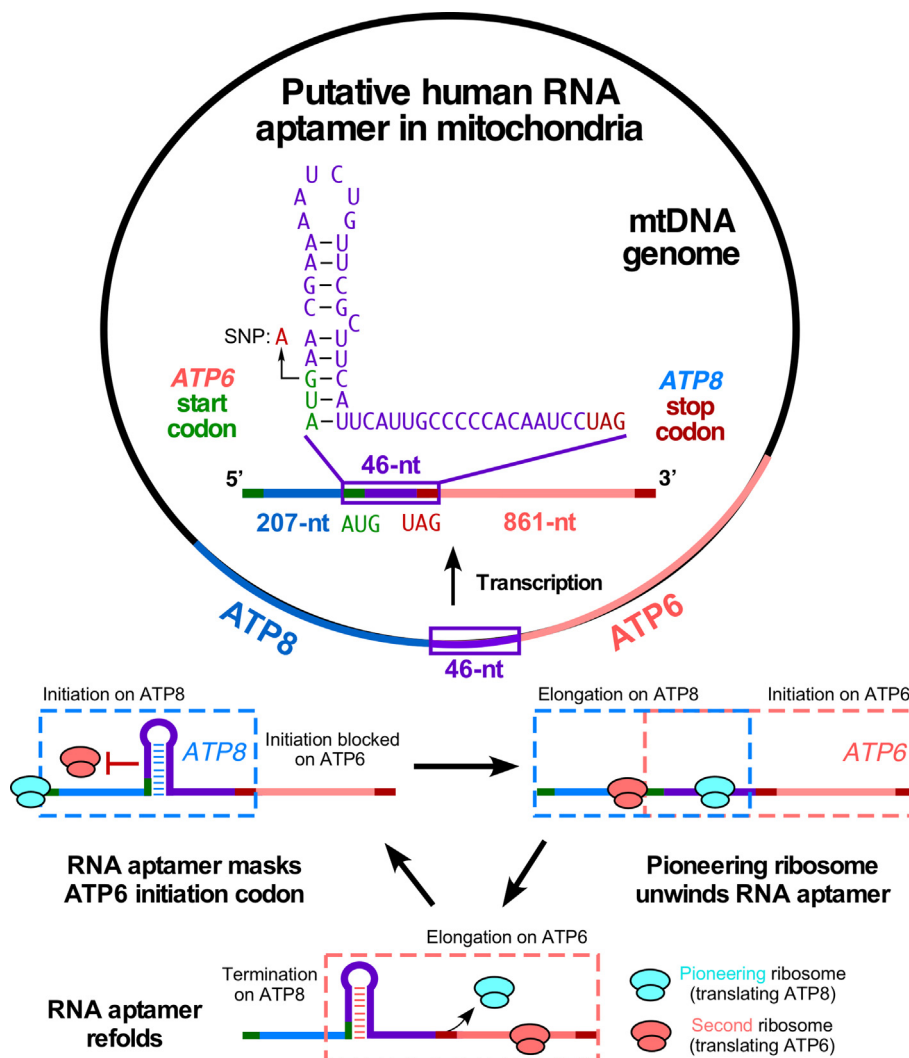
Putative human RNA aptamer in mitochondria

U C
A U
A G
A–U
A–U
G–C
C–G
C
A–U
A–U
G–C
U–A
A–UUCAUUGCCCCCACAAUCCUAG

SNP: A

ATP6 start codon

ATP8 stop codon

mtDNA genome

5'
46-nt
3'
207-nt AUG UAG 861-nt

Transcription

ATP8
ATP6
46-nt

Initiation on ATP8
ATP8
Initiation blocked on ATP6

Elongation on ATP8
Initiation on ATP6
ATP6

RNA aptamer masks ATP6 initiation codon

Pioneering ribosome unwinds RNA aptamer

Elongation on ATP6
Termination on ATP8

RNA aptamer refolds

Pioneering ribosome (translating ATP8)

Second ribosome (translating ATP6)